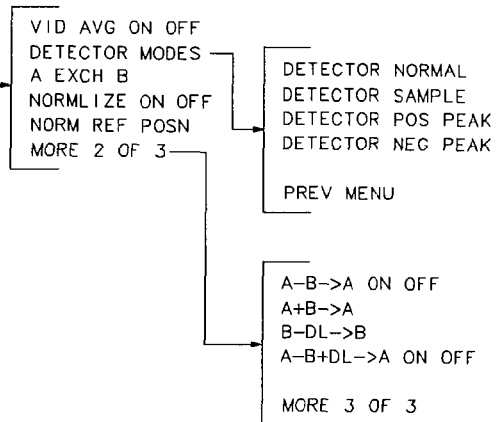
VID AVG ON OFF
DETECTOR MODES
A EXCH B
NORMLIZE ON OFF
NORM REF POSN
MORE 2 OF 3

DETECTOR NORMAL
DETECTOR SAMPLE
DETECTOR POS PEAK
DETECTOR NEG PEAK

PREV MENU

A–B–>A ON OFF
A+B–>A
B–DL–>B
A–B+DL–>A ON OFF

MORE 3 OF 3